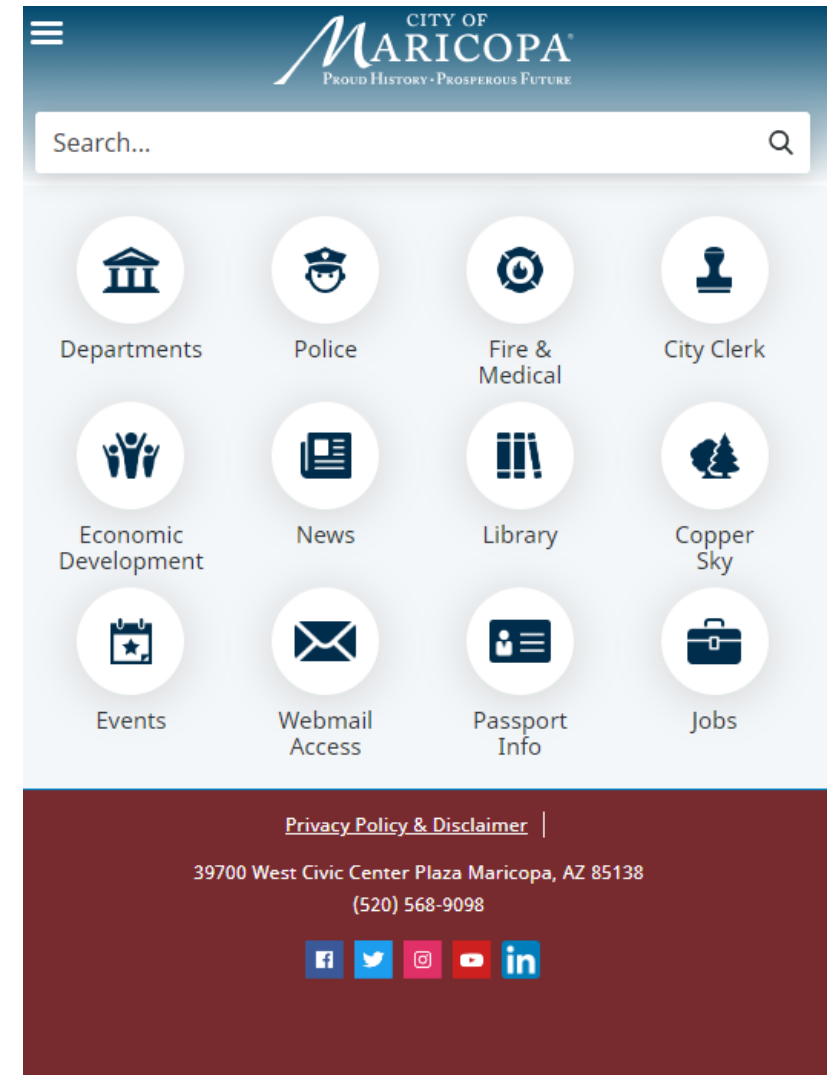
CITY OF
MARICOPA
PROUD HISTORY • PROSPEROUS FUTURE

Search...

Departments

Police

Fire & Medical

City Clerk

Economic Development

News

Library

Copper Sky

Events

Webmail Access

Passport Info

Jobs

Privacy Policy & Disclaimer

39700 West Civic Center Plaza Maricopa, AZ 85138
(520) 568-9098